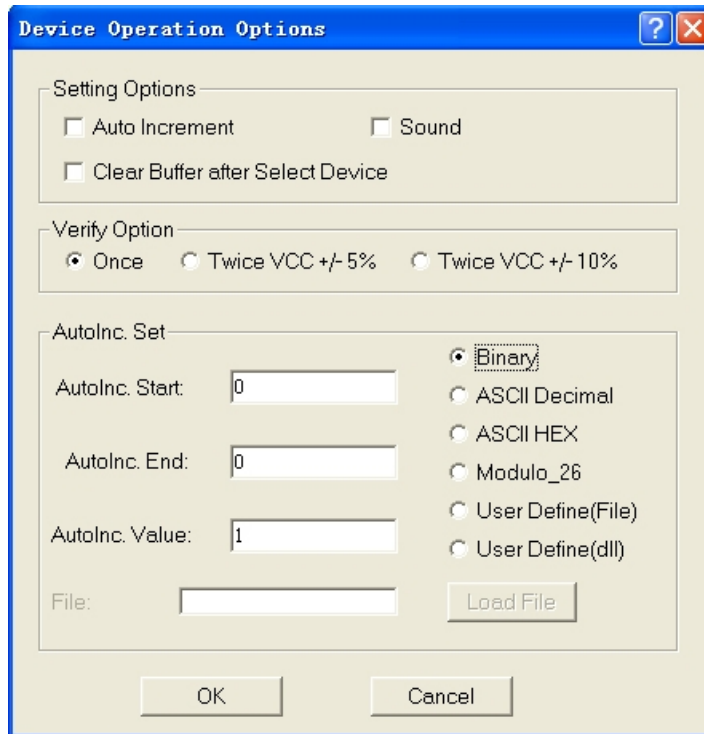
Device Operation Options

?

X

Setting Options

Auto Increment

Sound

Clear Buffer after Select Device

Verify Option

Once

Twice VCC +/- 5%

Twice VCC +/- 10%

AutoInc. Set

Binary

AutoInc. Start: 0

ASCII Decimal

ASCII HEX

AutoInc. End: 0

Modulo_26

User Define(File)

AutoInc. Value: 1

User Define(dll)

File:

Load File

OK

Cancel